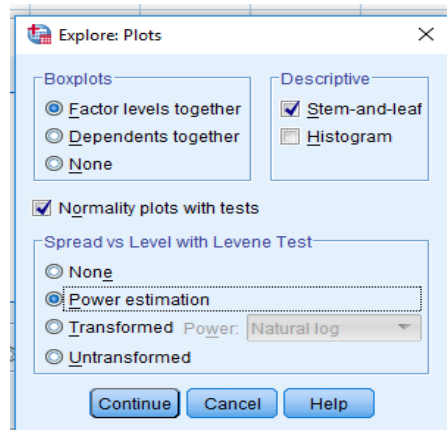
Explore: Plots

Boxplots
Factor levels together
Dependents together
None

Descriptive
Stem-and-leaf
Histogram

Normality plots with tests

Spread vs Level with Levene Test
None
Power estimation
Transformed Power: Natural log
Untransformed

Continue Cancel Help